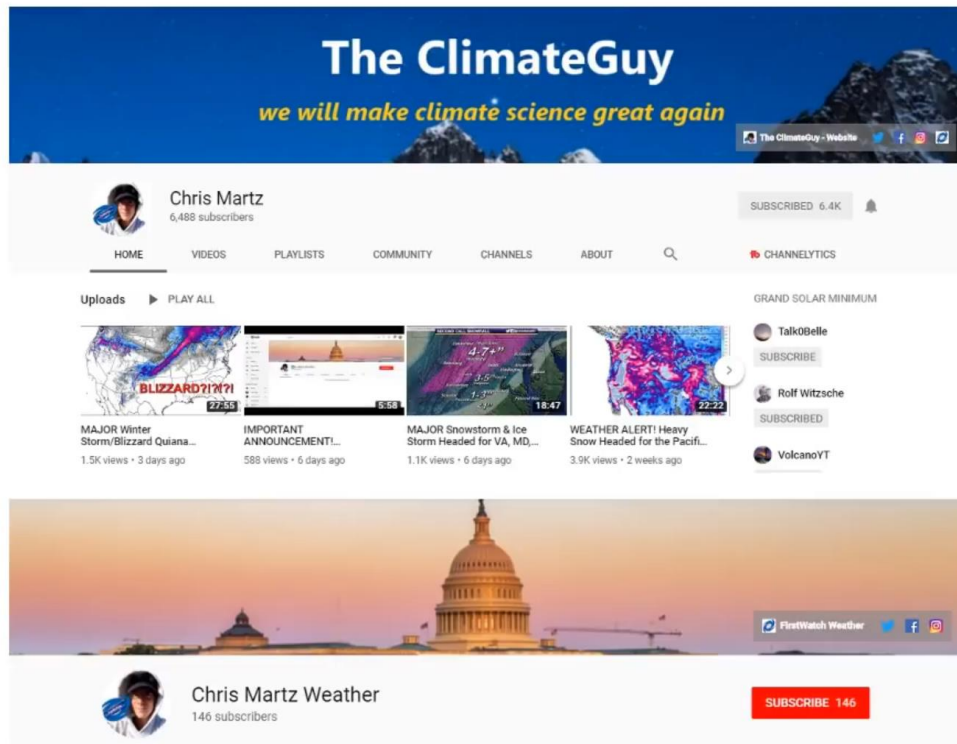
The ClimateGuy

we will make climate science great again

The ClimateGuy - Website

Chris Martz
6,488 subscribers

SUBSCRIBED 6.4K

HOME VIDEOS PLAYLISTS COMMUNITY CHANNELS ABOUT

CHANNELYTICS

Uploads ▶ PLAY ALL

GRAND SOLAR MINIMUM

BLIZZARD?!?!?!
27:55
MAJOR Winter Storm/Blizzard Quiana...
1.5K views • 3 days ago

5:58
IMPORTANT ANNOUNCEMENT!...
588 views • 6 days ago

4-7+"
3-5
1-3"
18:47
MAJOR Snowstorm & Ice Storm Headed for VA, MD,...
1.1K views • 6 days ago

22:22
WEATHER ALERT! Heavy Snow Headed for the Pacifi...
3.9K views • 2 weeks ago

Talk0Belle
SUBSCRIBE

Rolf Witzsche
SUBSCRIBED

VolcanoYT

FirstWatch Weather

Chris Martz Weather
146 subscribers

SUBSCRIBE 146